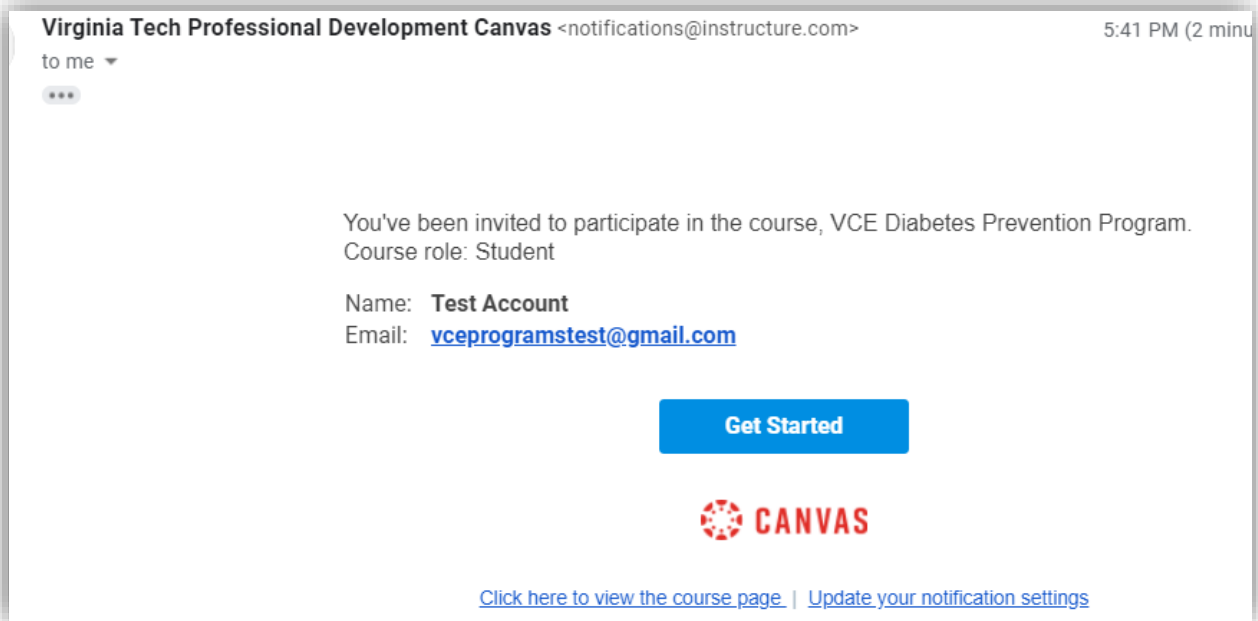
Virginia Tech Professional Development Canvas <notifications@instructure.com>
5:41 PM (2 minu

to me

You've been invited to participate in the course, VCE Diabetes Prevention Program.
Course role: Student

Name: Test Account
Email: vceprogramstest@gmail.com

Get Started

CANVAS

Click here to view the course page | Update your notification settings